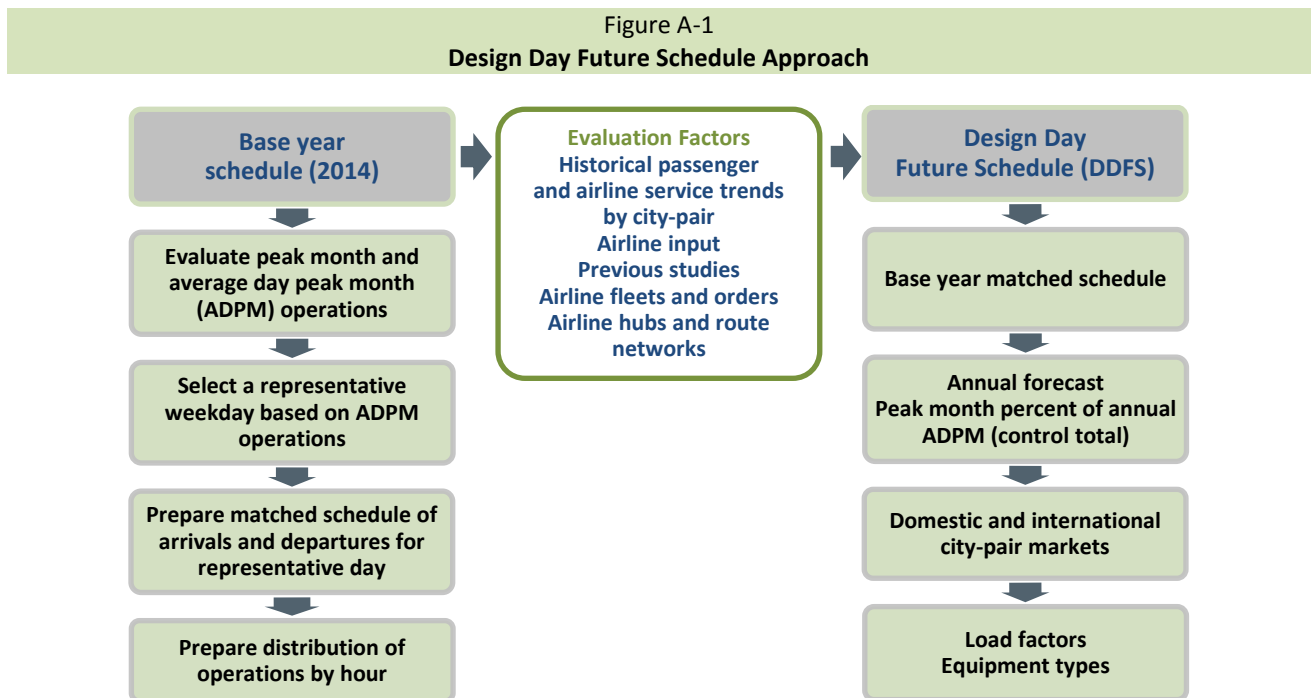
Figure A-1
Design Day Future Schedule Approach

Base year schedule (2014)

Evaluate peak month and average day peak month (ADPM) operations

Select a representative weekday based on ADPM operations

Prepare matched schedule of arrivals and departures for representative day

Prepare distribution of operations by hour

Evaluation Factors
Historical passenger and airline service trends by city-pair
Airline input
Previous studies
Airline fleets and orders
Airline hubs and route networks

Design Day Future Schedule (DDFS)

Base year matched schedule

Annual forecast
Peak month percent of annual ADPM (control total)

Domestic and international city-pair markets

Load factors
Equipment types